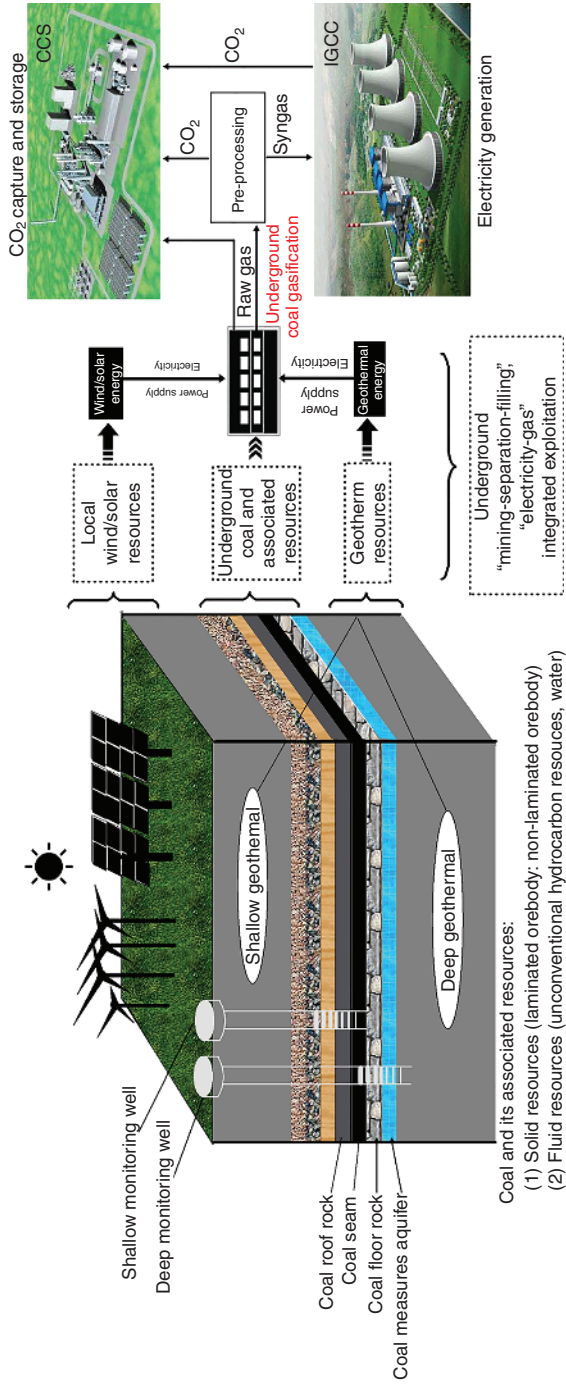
$CO_2$ capture and storage

CCS

$CO_2$

IGCC

$CO_2$

Pre-processing

Syngas

Electricity generation

Raw gas

Underground coal gasification

Wind/solar energy

Electricity

Power supply

Geothermal energy

Electricity

Power supply

Local wind/solar resources

Underground coal and associated resources

Geotherm resources

Underground "mining-separation-filling", "electricity-gas" integrated exploitation

Shallow geothemal

Deep geothermal

Shallow monitoring well

Deep monitoring well

Coal roof rock

Coal seam

Coal floor rock

Coal measures aquifer

Coal and its associated resources:
(1) Solid resources (laminated orebody: non-laminated orebody)
(2) Fluid resources (unconventional hydrocarbon resouces, water)